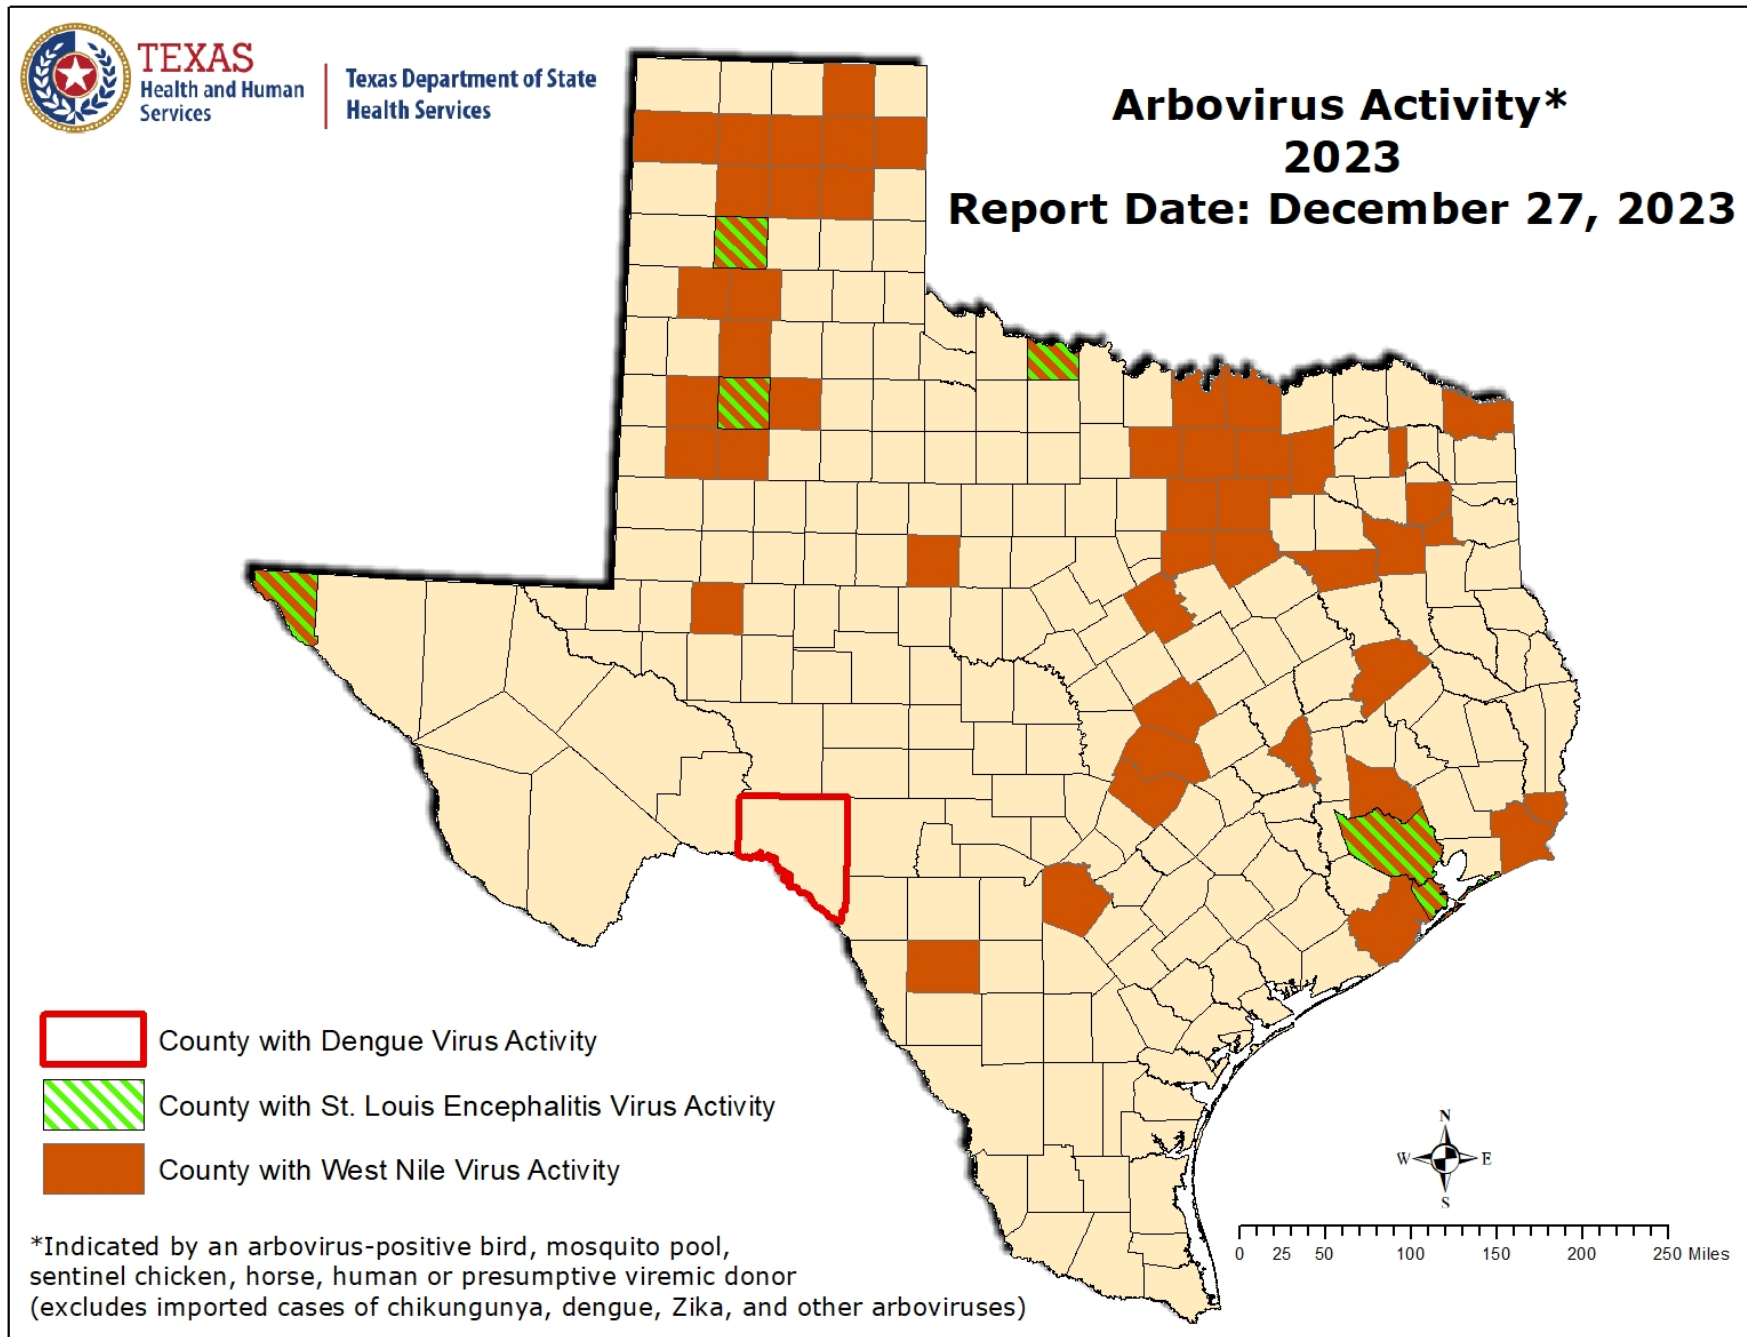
TEXAS Health and Human Services

Texas Department of State Health Services

Arbovirus Activity*
2023
Report Date: December 27, 2023

County with Dengue Virus Activity

County with St. Louis Encephalitis Virus Activity

County with West Nile Virus Activity

N
W E
S

0 25 50 100 150 200 250 Miles

*Indicated by an arbovirus-positive bird, mosquito pool, sentinel chicken, horse, human or presumptive viremic donor (excludes imported cases of chikungunya, dengue, Zika, and other arboviruses)